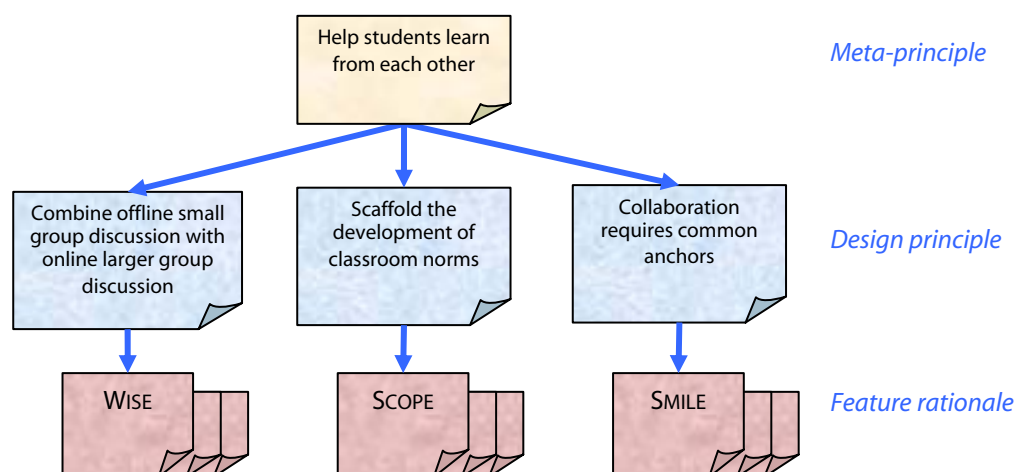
Help students learn from each other

Meta-principle

Combine offline small group discussion with online larger group discussion

Scaffold the development of classroom norms

Collaboration requires common anchors

Design principle

WISE

SCOPE

SMILE

Feature rationale